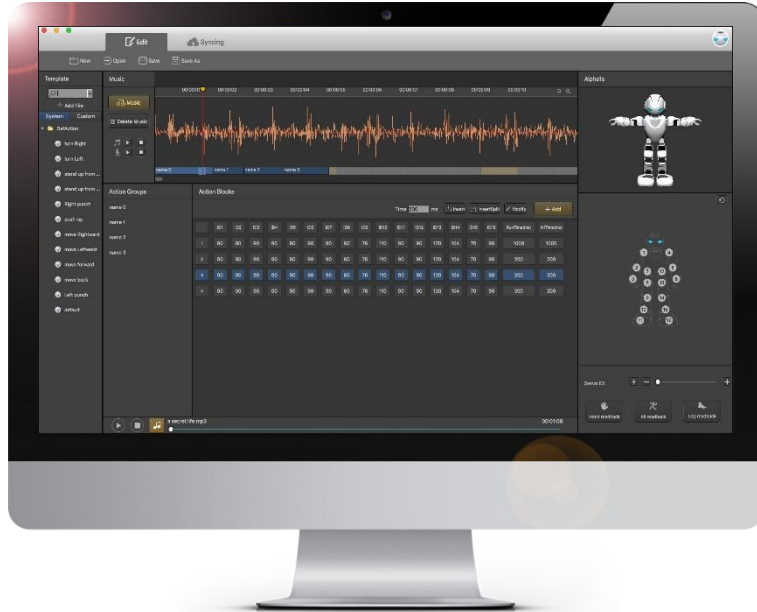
Edit
Syncing
New
Open
Save
Save As
Template
+ Add File
System
Custom
DefAction
turn Right
turn Left
stand up from...
stand up from...
Right punch
push up
wave Rightward
wave Leftward
move forward
move back
Left punch
default
Music
Music
Delete Music
00:00:00
00:00:02
00:00:03
00:00:04
00:00:05
00:00:06
00:00:07
00:00:08
00:00:09
00:00:10
name 0
name 1
name 2
name 3
Action Groups
name 0
name 1
name 2
name 3
Action Blocks
Time
ms
Insert
InsertSplit
Modify
+ Add
ID1
ID2
ID3
ID4
ID5
ID6
ID7
ID8
ID9
ID10
ID11
ID12
ID13
ID14
ID15
ID16
RunTime(ms)
AllTime(ms)
1
90
90
90
90
90
90
90
60
76
110
90
90
120
104
70
90
1000
1000
2
90
90
90
90
90
90
90
60
76
110
90
90
120
104
70
90
200
200
3
90
90
90
90
90
90
90
60
76
110
90
90
120
104
70
90
200
200
4
90
90
90
90
90
90
90
60
76
110
90
90
120
104
70
90
200
200
a secret life.mp3
00:01:08
Alpha1s
Servo ID:
Hand readback
All readback
Leg readback